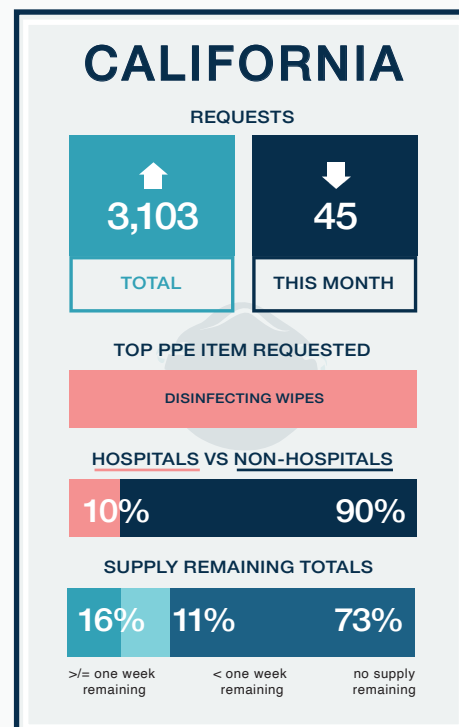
CALIFORNIA

REQUESTS

3,103

TOTAL

45

THIS MONTH

TOP PPE ITEM REQUESTED

DISINFECTING WIPES

HOSPITALS VS NON-HOSPITALS

10%

90%

SUPPLY REMAINING TOTALS

16%

11%

73%

>/= one week remaining

< one week remaining

no supply remaining